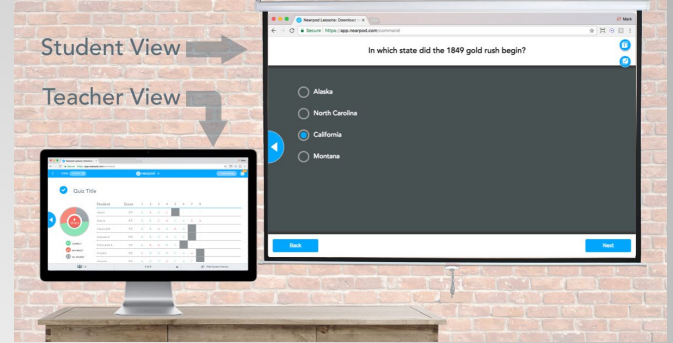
Student View

Teacher View

Nearpod Lessons: Downloa ×

Mark

Secure | https://app.nearpod.com/connect

In which state did the 1849 gold rush begin?

Alaska

North Carolina

California

Montana

Back

Next

Quiz Title

Student

Score

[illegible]